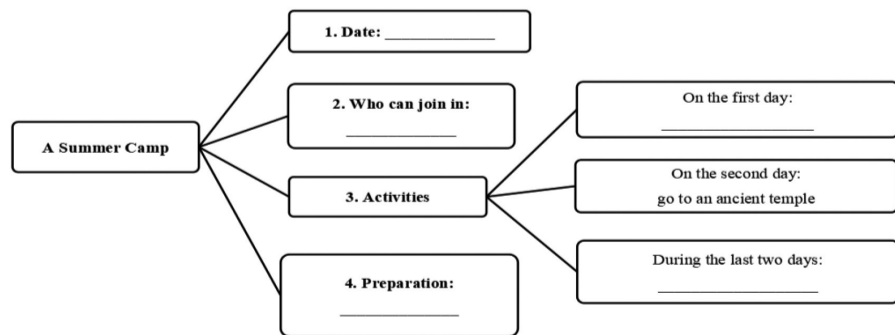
A Summer Camp

1. Date: ____________

2. Who can join in: ____________

3. Activities

On the first day: ________________

On the second day: go to an ancient temple

During the last two days: ________________

4. Preparation: ____________